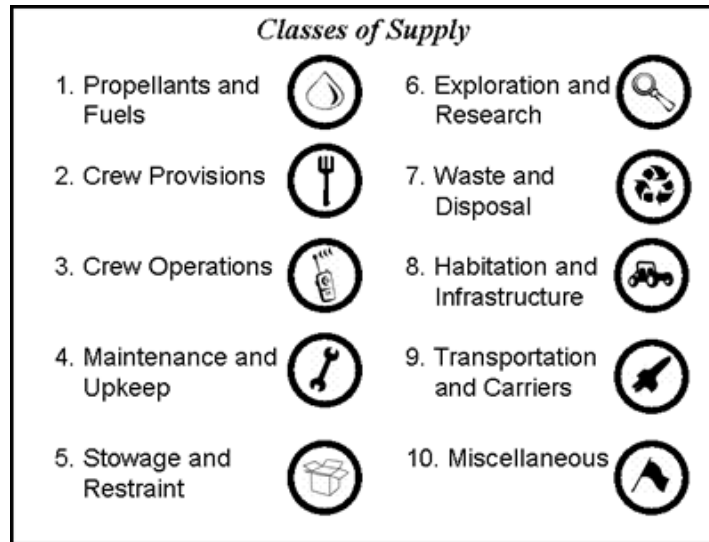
Classes of Supply

1. Propellants and Fuels

2. Crew Provisions

3. Crew Operations

4. Maintenance and Upkeep

5. Stowage and Restraint

6. Exploration and Research

7. Waste and Disposal

8. Habitation and Infrastructure

9. Transportation and Carriers

10. Miscellaneous